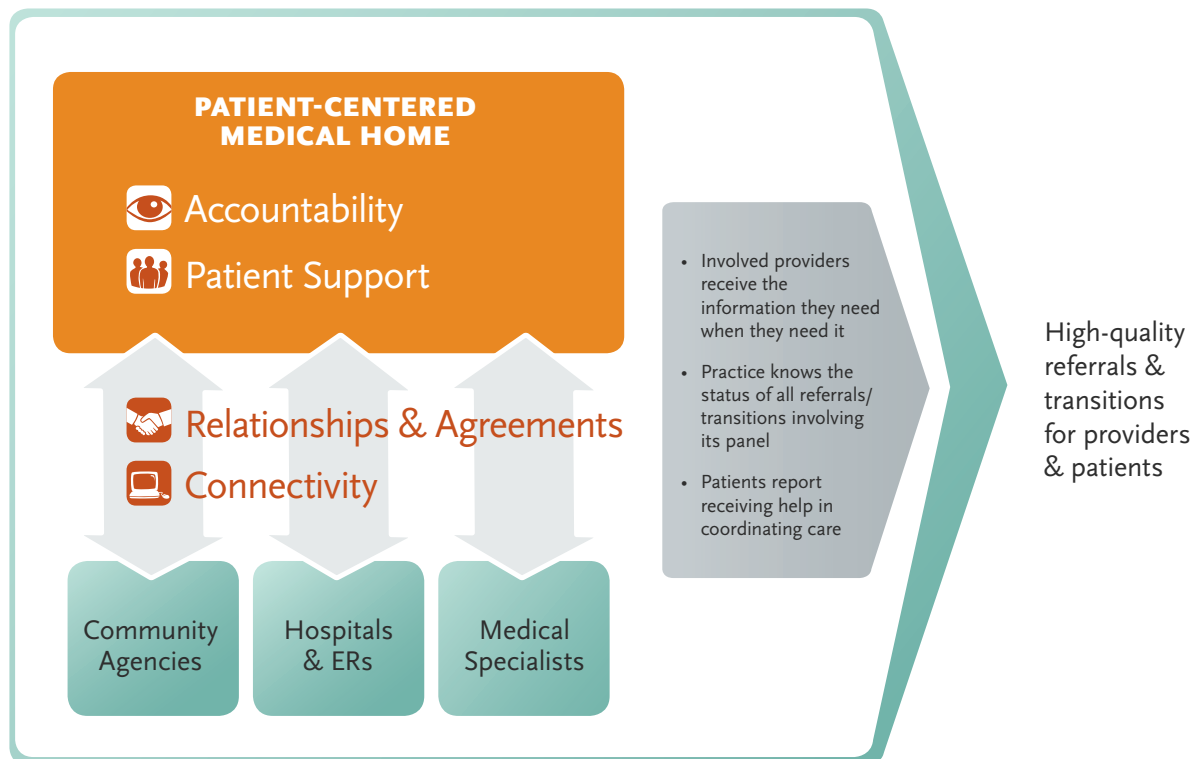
PATIENT-CENTERED MEDICAL HOME

Accountability

Patient Support

Relationships & Agreements

Connectivity

Community Agencies

Hospitals & ERs

Medical Specialists

- Involved providers receive the information they need when they need it
- Practice knows the status of all referrals/ transitions involving its panel
- Patients report receiving help in coordinating care

High-quality referrals & transitions for providers & patients